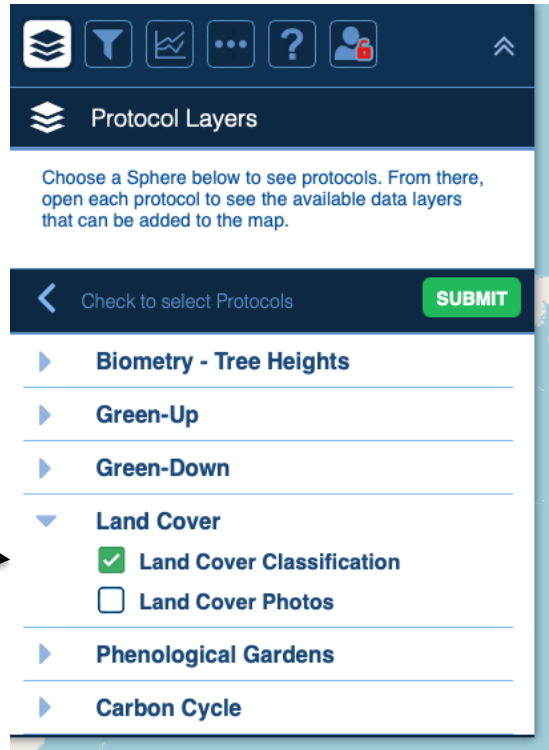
Protocol Layers

Choose a Sphere below to see protocols. From there, open each protocol to see the available data layers that can be added to the map.

Check to select Protocols

SUBMIT

Biometry - Tree Heights

Green-Up

Green-Down

Land Cover

Land Cover Classification

Land Cover Photos

Phenological Gardens

Carbon Cycle